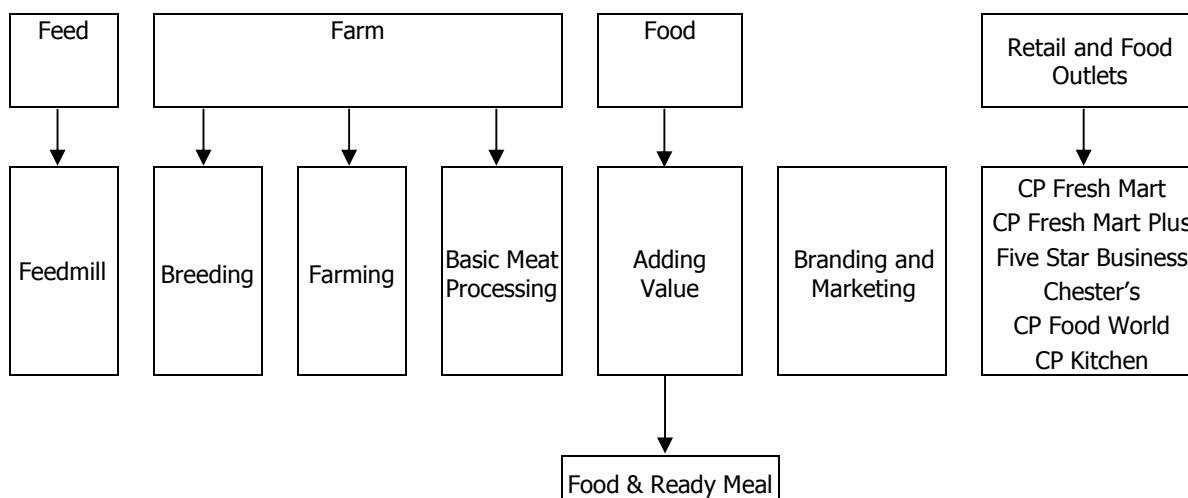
Feed

Farm

Food

Retail and Food Outlets

Feedmill

Breeding

Farming

Basic Meat Processing

Adding Value

Branding and Marketing

CP Fresh Mart
CP Fresh Mart Plus
Five Star Business
Chester's
CP Food World
CP Kitchen

Food & Ready Meal